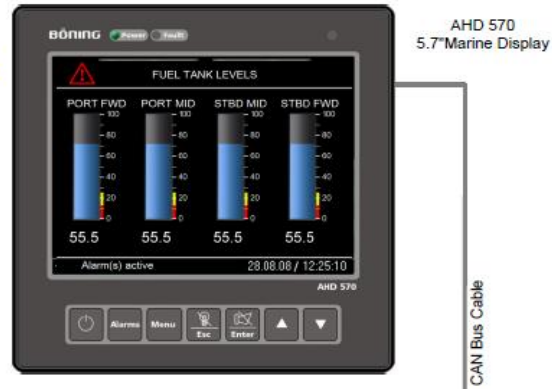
BÖNING Power Fault

AHD 570
5.7"Marine Display

FUEL TANK LEVELS

PORT FWD PORT MID STBD MID STBD FWD

100
80
60
40
20
0

100
80
60
40
20
0

100
80
60
40
20
0

100
80
60
40
20
0

55.5 55.5 55.5 55.5

Alarm(s) active 28.08.08 / 12:25:10

AHD 570

Alarms Menu Esc Enter

CAN Bus Cable